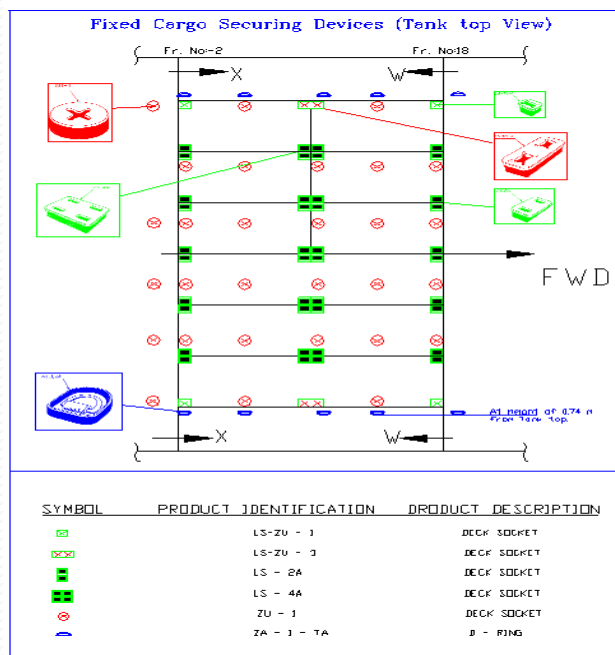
Fixed Cargo Securing Devices (Tenk top View)

Fr. No:-2

Fr. No:18

X

W

FWD

At height of 0.74 m from tank top

X

W

| SYMBOL | PRODUCT IDENTIFICATION | PRODUCT DESCRIPTION |
|---|---|---|
| | LS-ZU - 1 | DECK SOCKET |
| | LS-ZU - 3 | DECK SOCKET |
| | LS - 2A | DECK SOCKET |
| | LS - 4A | DECK SOCKET |
| | ZU - 1 | DECK SOCKET |
| | ZA - 1 - TA | D - RING |